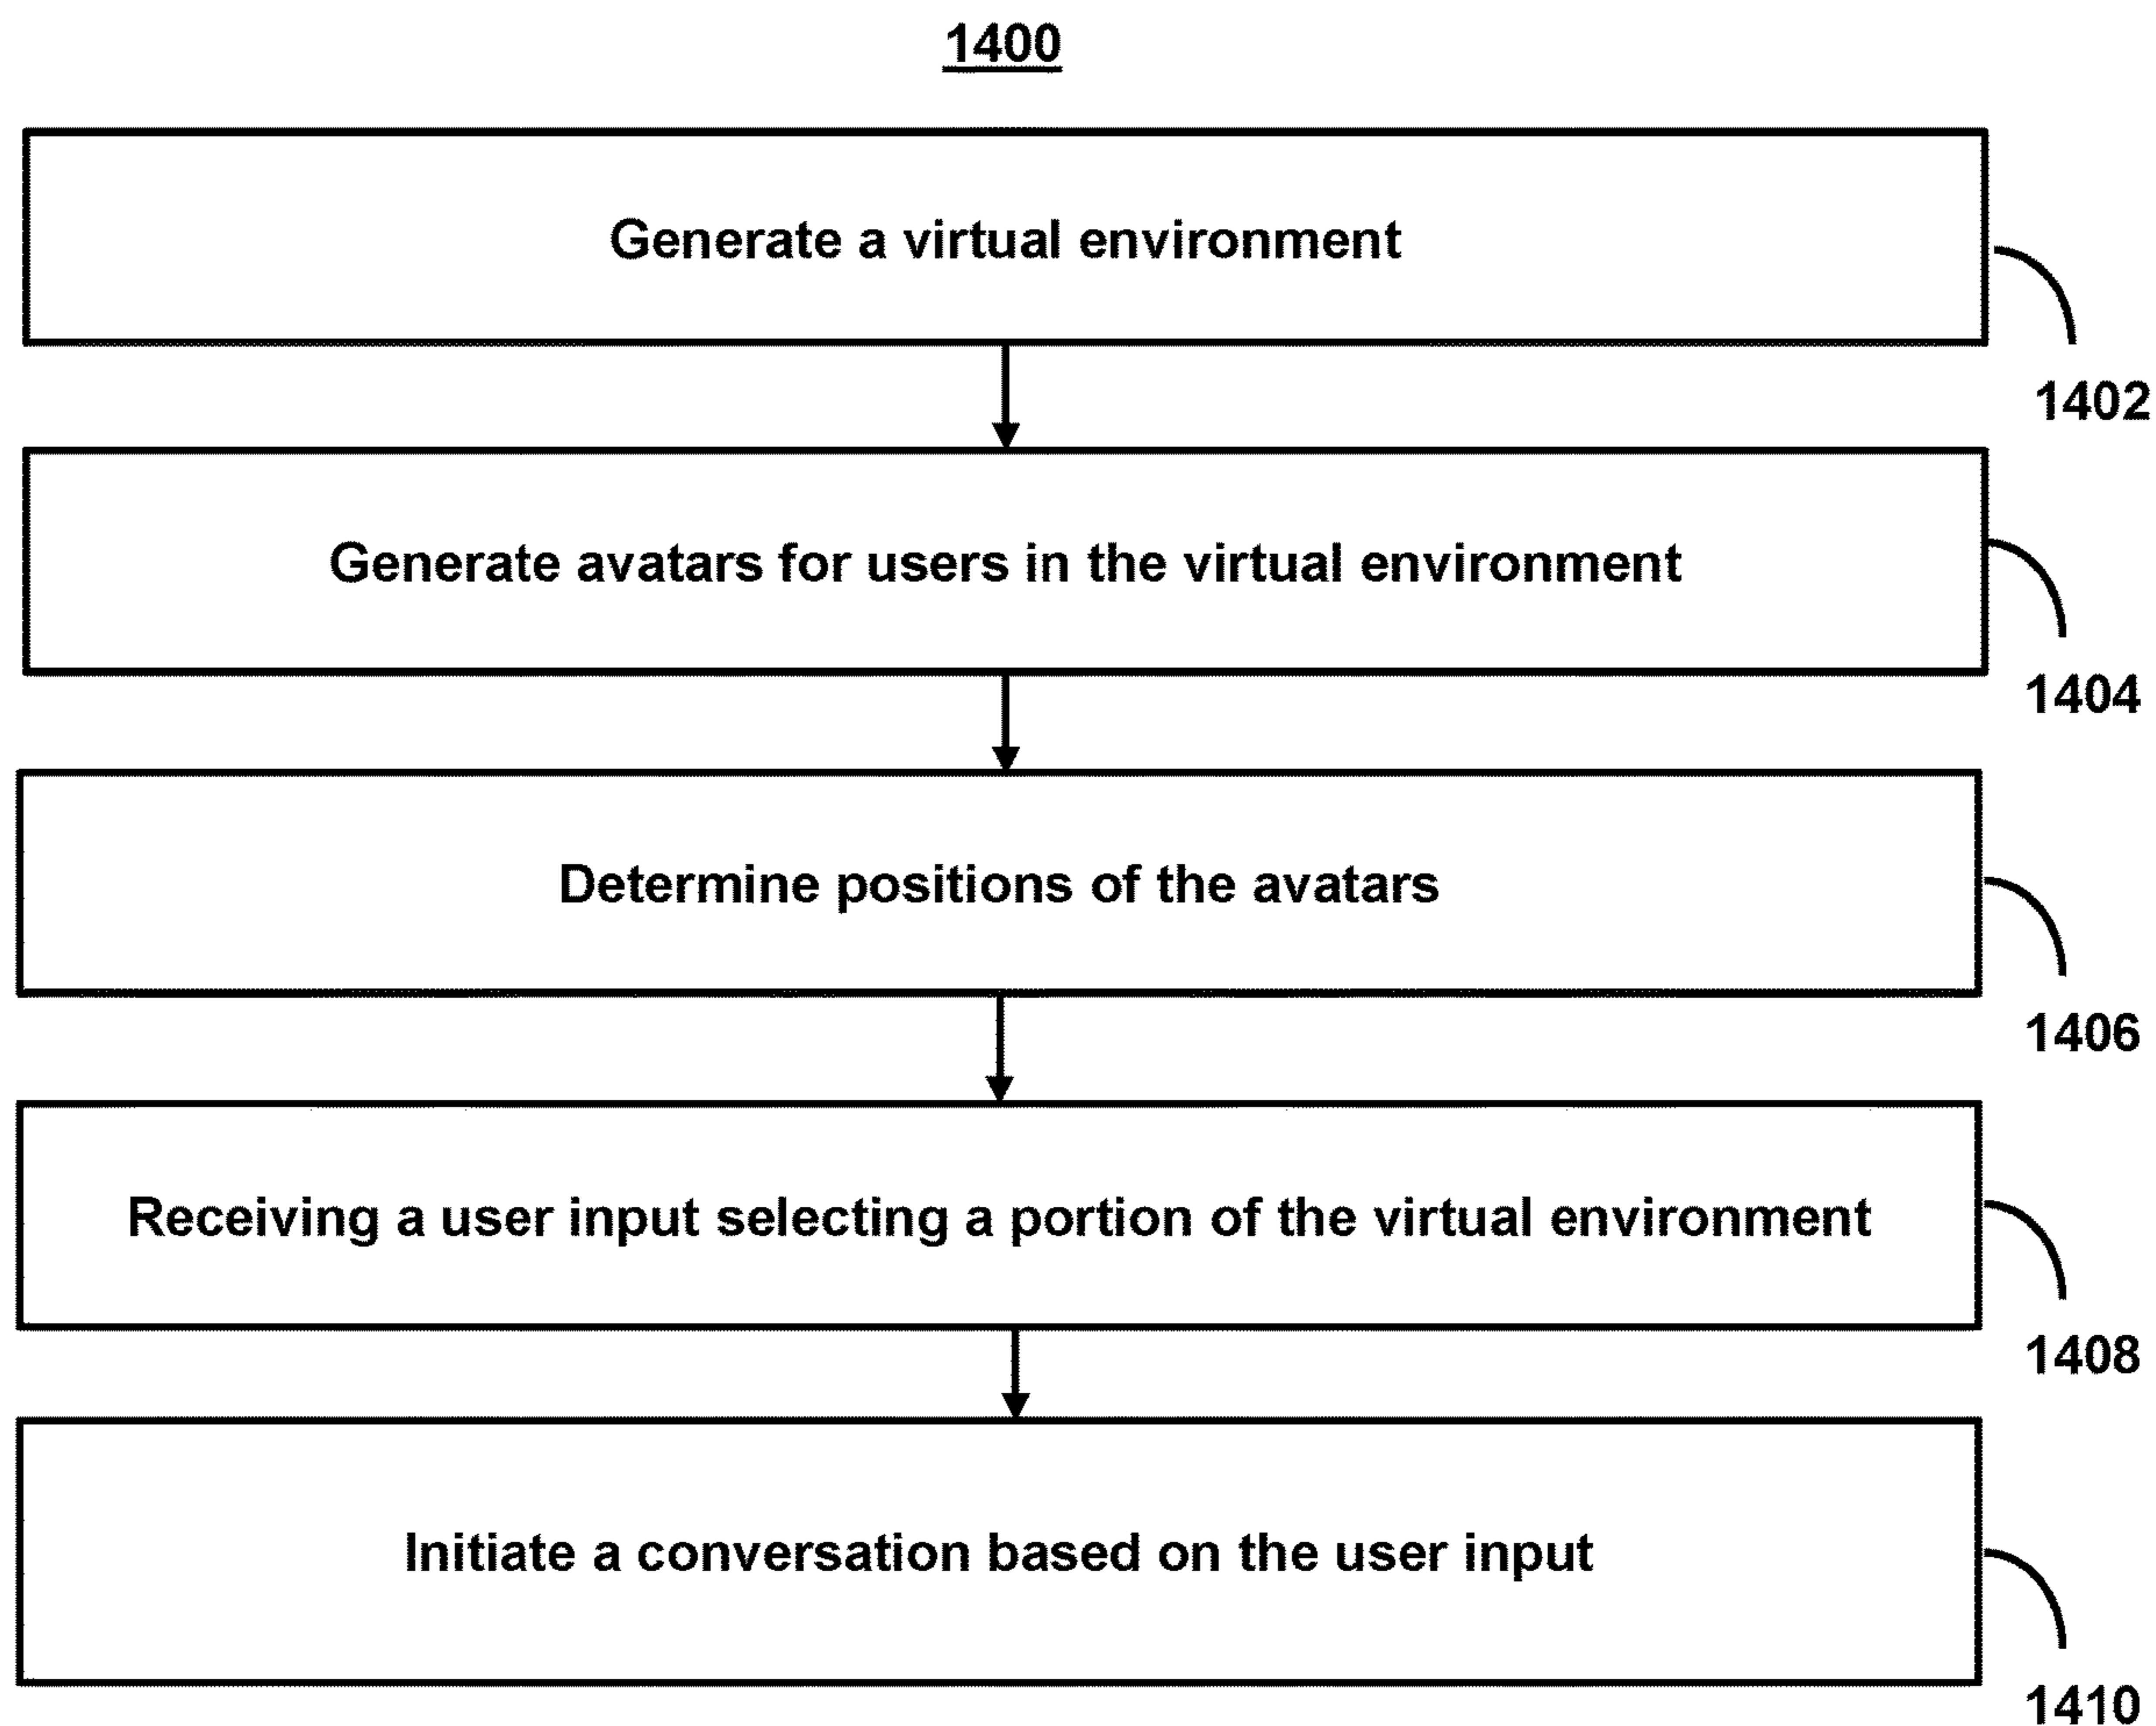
1400

Generate a virtual environment

1402

Generate avatars for users in the virtual environment

1404

Determine positions of the avatars

1406

Receiving a user input selecting a portion of the virtual environment

1408

Initiate a conversation based on the user input

1410